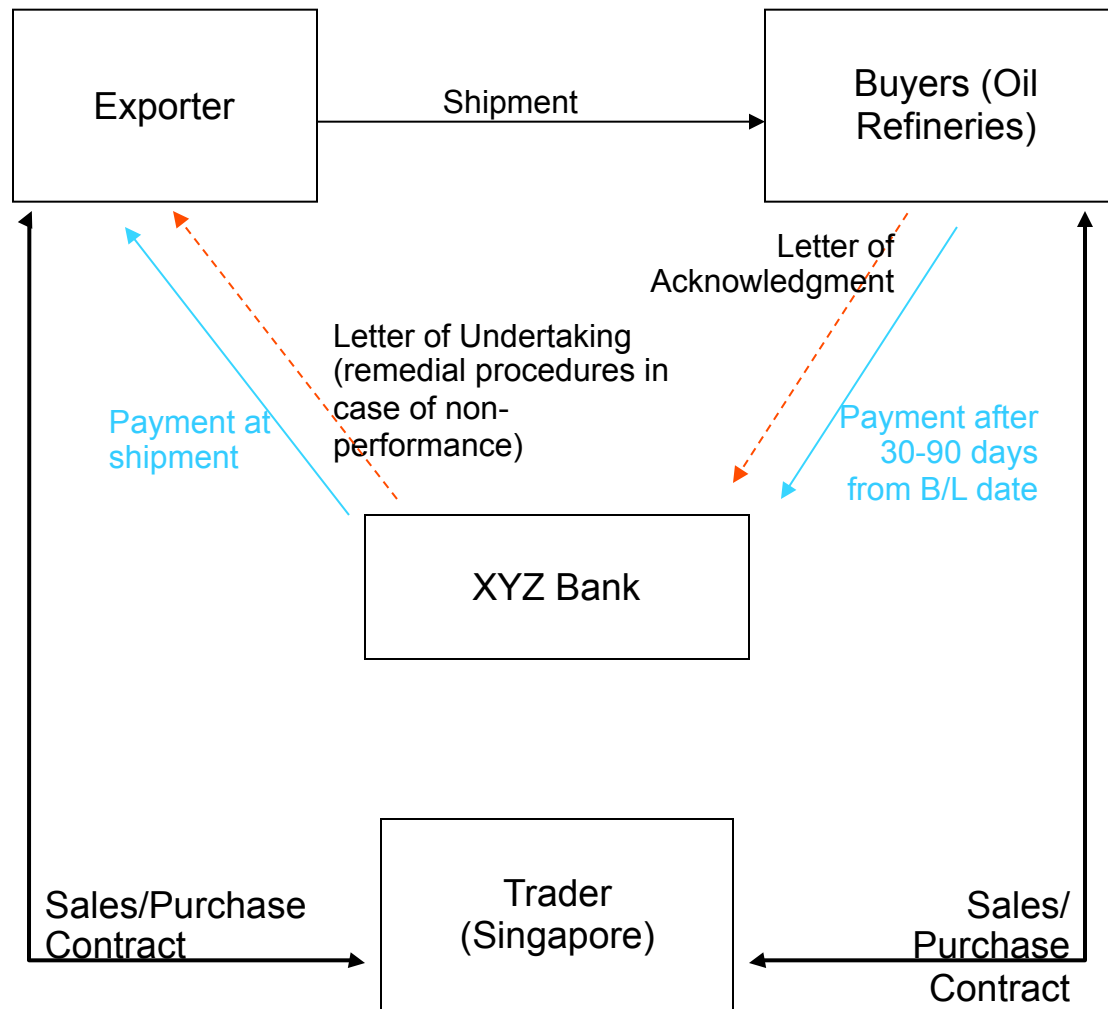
Exporter

Shipment

Buyers (Oil Refineries)

Letter of Acknowledgment

Letter of Undertaking (remedial procedures in case of non-performance)

Payment at shipment

Payment after 30-90 days from B/L date

XYZ Bank

Sales/Purchase Contract

Trader (Singapore)

Sales/ Purchase Contract